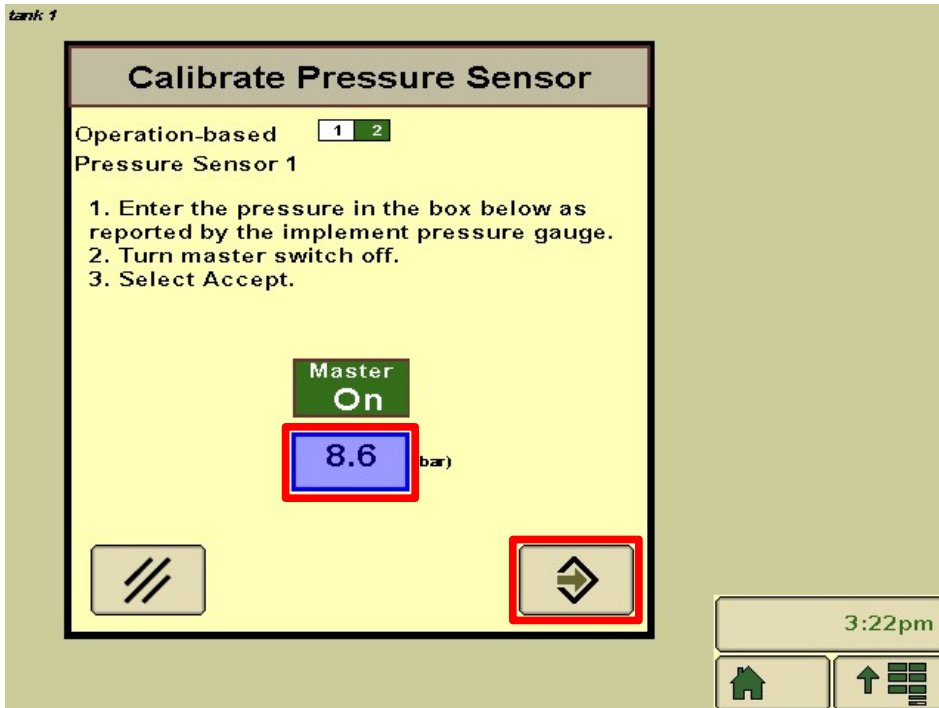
tank 1

Calibrate Pressure Sensor

Operation-based 1 2

Pressure Sensor 1

1. Enter the pressure in the box below as reported by the implement pressure gauge.
2. Turn master switch off.
3. Select Accept.

Master
On

8.6 bar)

3:22pm